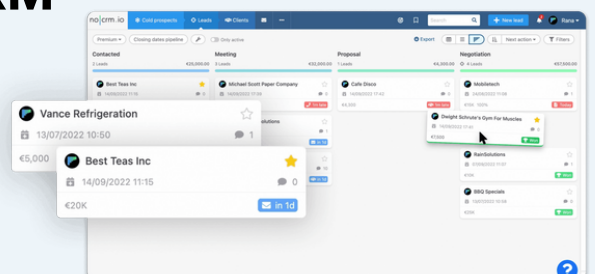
no|crm.io Cold prospects Leads Clients

Search + New lead Rana

Premium Closing dates pipeline Only active

Export Next action Filters

Contacted
2 Leads €25,000.00

Best Teas Inc
14/09/2022 11:15

Meeting
3 Leads €32,000.00

Michael Scott Paper Company

Proposal
1 Leads €4,000.00

Café Disco

€4,000

Negotiation
4 Leads €57,500.00

Mobiletech

€9.5k 100%

Dwight Schrute's Gym For Muscles
16/09/2022 17:40

€1500

RainSolutions

€10K

BBQ Specials

€10K

Vance Refrigeration
13/07/2022 10:50
1
€5,000

Best Teas Inc
14/09/2022 11:15
0
€20K
in 1d